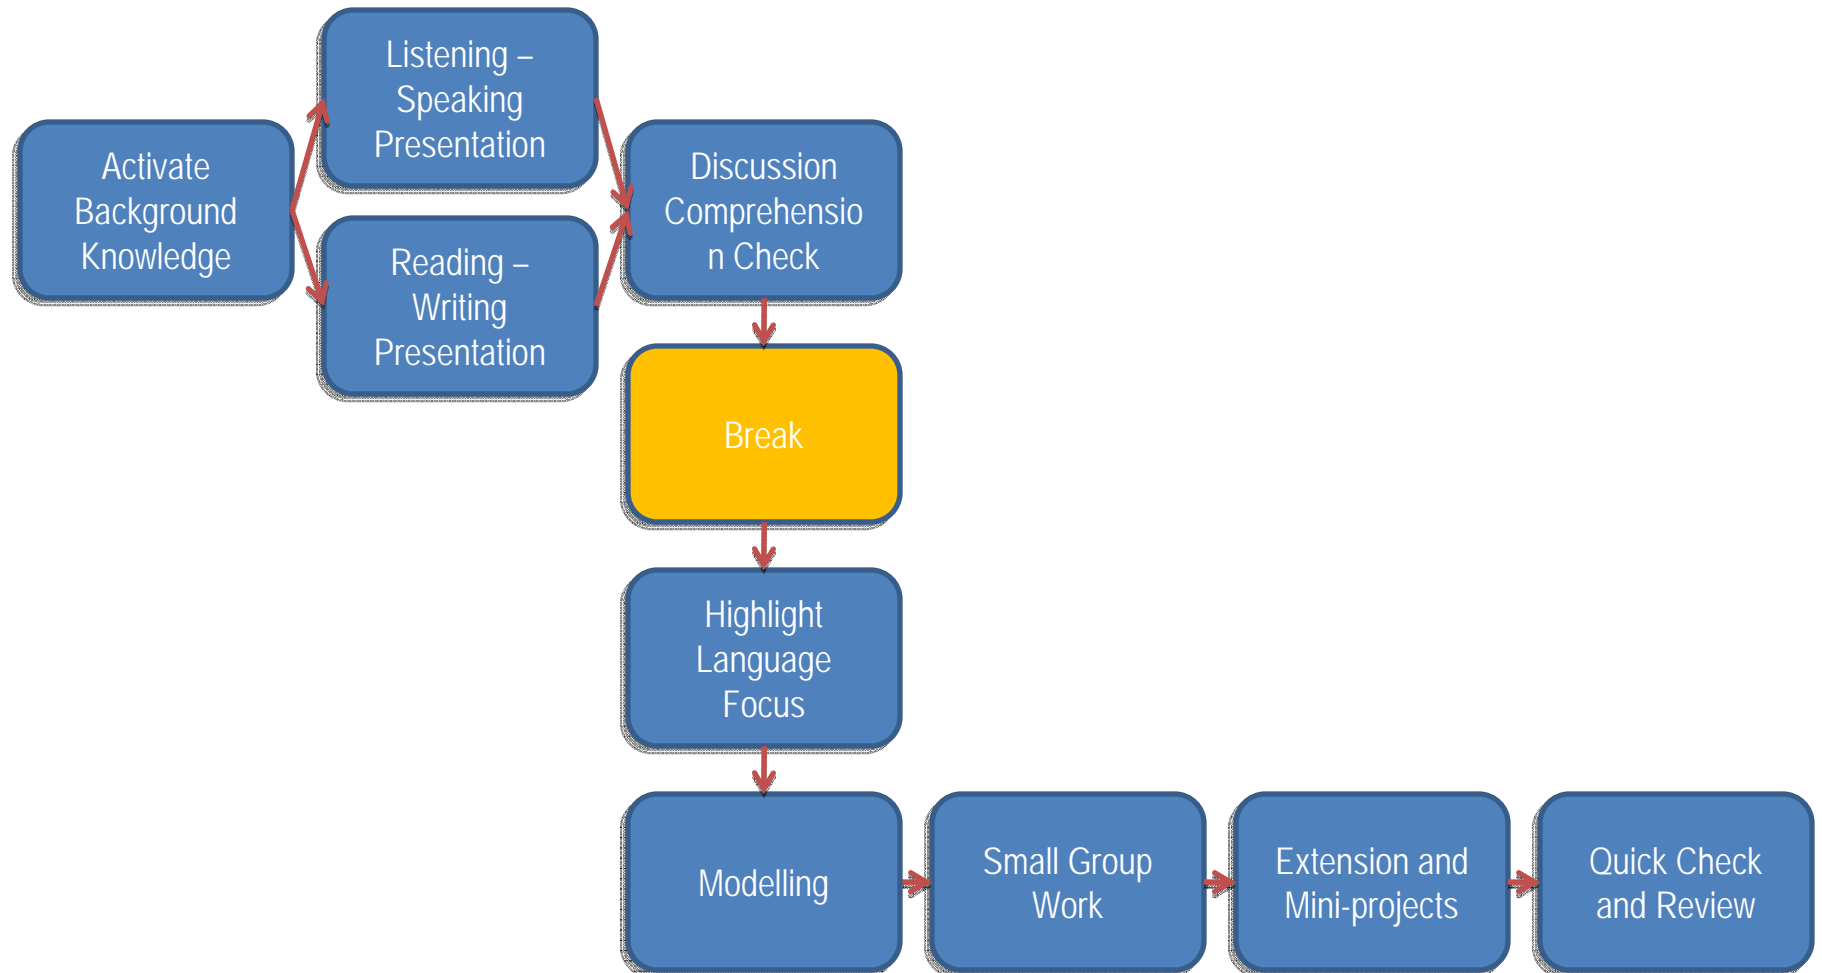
Activate Background Knowledge

Listening – Speaking Presentation

Reading – Writing Presentation

Discussion Comprehensio n Check

Break

Highlight Language Focus

Modelling

Small Group Work

Extension and Mini-projects

Quick Check and Review